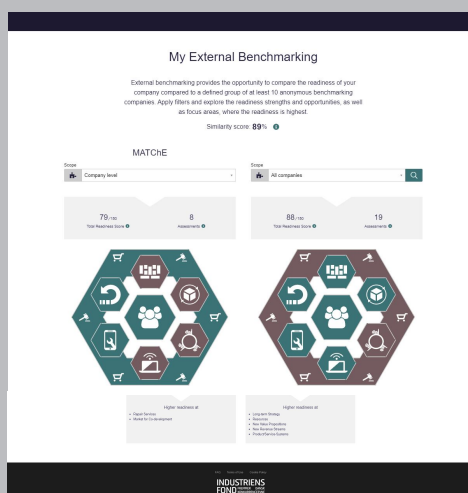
My External Benchmarking

External benchmarking provides the opportunity to compare the readiness of your company compared to a defined group of at least 10 anonymous benchmarking companies. Apply filters and explore the readiness strengths and opportunities, as well as focus areas, where the readiness is highest.

Similarity score: 89%

MATChE

Scope
Company level

Scope
All companies

79/100
Total Readiness Score

8
Assessments

88/100
Total Readiness Score

19
Assessments

Higher readiness at
• Repair Services
• Digital Co-Development

Higher readiness at
• Long term Strategy
• Resources
• New Value Propositions
• New Revenue Streams
• Product/Service Systems

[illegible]

INDUSTRIENS FOND